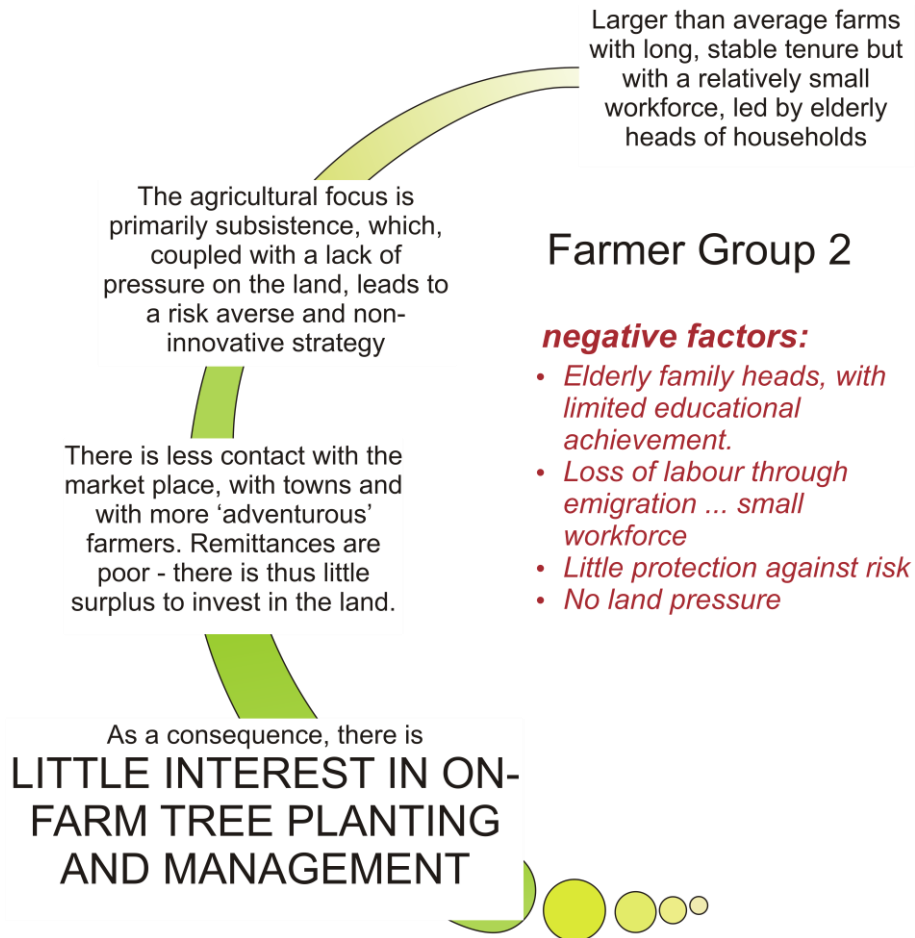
Larger than average farms with long, stable tenure but with a relatively small workforce, led by elderly heads of households

The agricultural focus is primarily subsistence, which, coupled with a lack of pressure on the land, leads to a risk averse and non-innovative strategy

Farmer Group 2

negative factors:
- Elderly family heads, with limited educational achievement.
- Loss of labour through emigration ... small workforce
- Little protection against risk
- No land pressure

There is less contact with the market place, with towns and with more ‘adventurous’ farmers. Remittances are poor - there is thus little surplus to invest in the land.

As a consequence, there is
LITTLE INTEREST IN ON-FARM TREE PLANTING AND MANAGEMENT